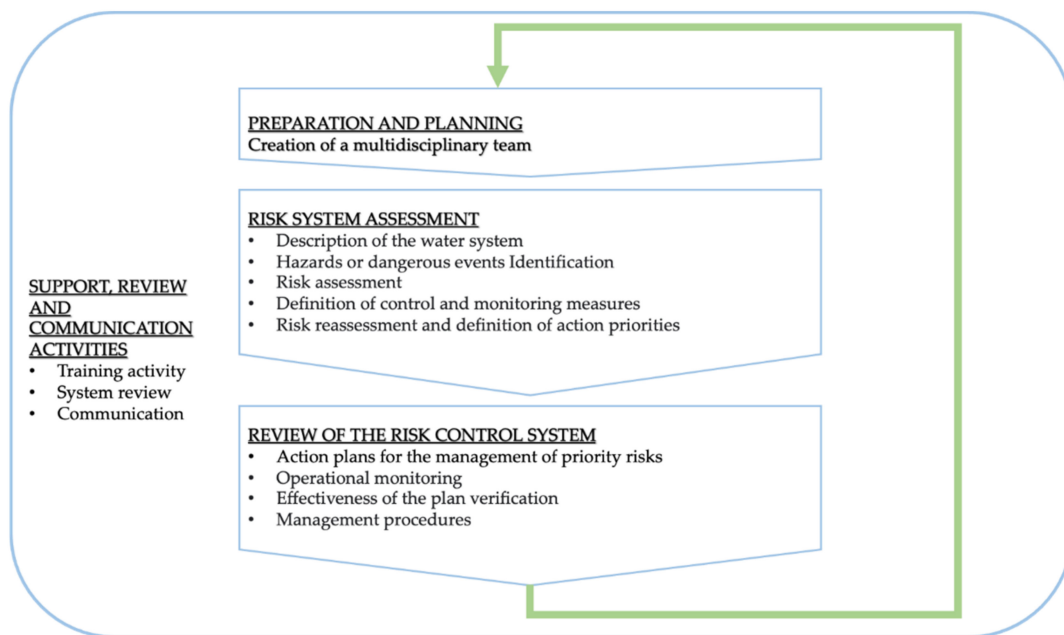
PREPARATION AND PLANNING
Creation of a multidisciplinary team

RISK SYSTEM ASSESSMENT
• Description of the water system
• Hazards or dangerous events Identification
• Risk assessment
• Definition of control and monitoring measures
• Risk reassessment and definition of action priorities

SUPPORT, REVIEW AND COMMUNICATION ACTIVITIES
• Training activity
• System review
• Communication

REVIEW OF THE RISK CONTROL SYSTEM
• Action plans for the management of priority risks
• Operational monitoring
• Effectiveness of the plan verification
• Management procedures